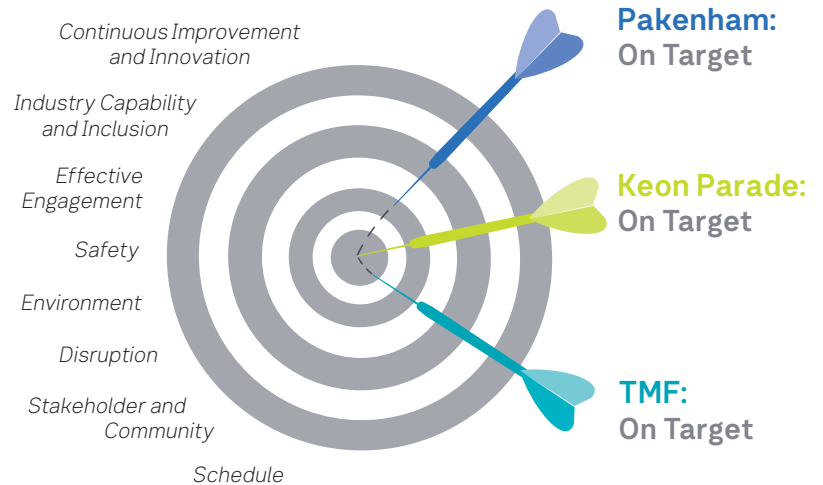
Continuous Improvement and Innovation

Industry Capability and Inclusion

Effective Engagement

Safety

Environment

Disruption

Stakeholder and Community

Schedule

Pakenham: On Target

Keon Parade: On Target

TMF: On Target